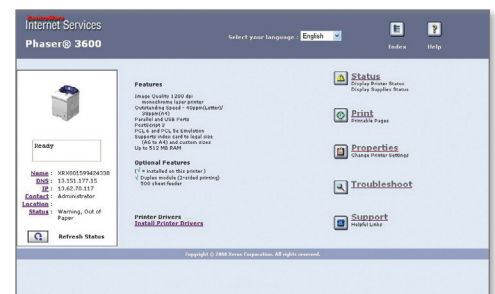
Internet Services
Phaser® 3600

Select your language: English

Index Help

Ready

Name : XRX0015994243D0
DNS : 13.151.177.15
IP : 13.62.70.117
Contact : Administrator
Location :
Status : Warning, Out of Paper

Refresh Status

Features

Image Quality 1200 dpi monochrome laser printer
Outstanding Speed – 40ppm(Letter)/ 38ppm(A4)
Parallel and USB Ports
PostScript 3
PCL 6 and PCL 5e Emulation
Supports index card to legal size (A6 to A4) and custom sizes
Up to 512 MB RAM

Optional Features

(✓ = installed on this printer)
✓ Duplex module (2-sided printing)
500 sheet feeder

Printer Drivers
Install Printer Drivers

Status
Display Printer Status
Display Supplies Status

Print
Printable Pages

Properties
Change Printer Settings

Troubleshoot

Support
Helpful Links

Copyright © 2008 Xerox Corporation. All rights reserved.